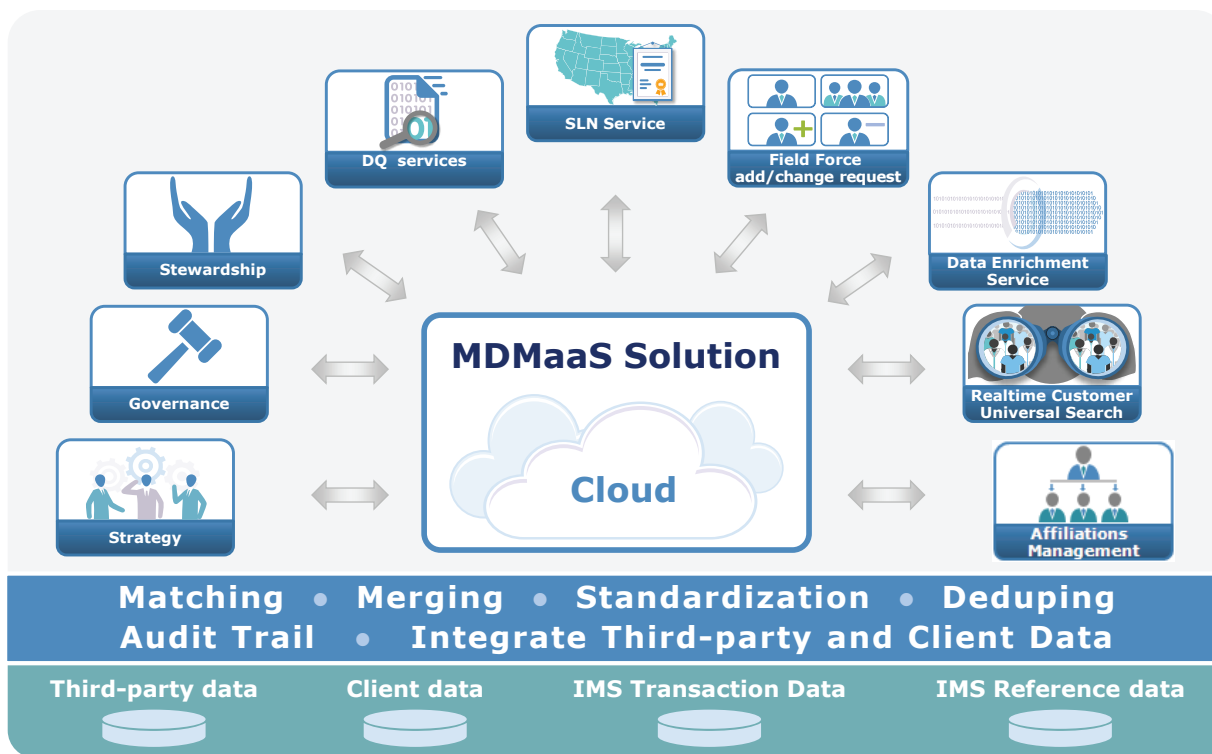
SLN Service

DQ services

Field Force add/change request

Stewardship

Data Enrichment Service

Governance

MDMaaS Solution

Cloud

Realtime Customer Universal Search

Strategy

Affiliations Management

Matching • Merging • Standardization • Deduping
Audit Trail • Integrate Third-party and Client Data

Third-party data

Client data

IMS Transaction Data

IMS Reference data